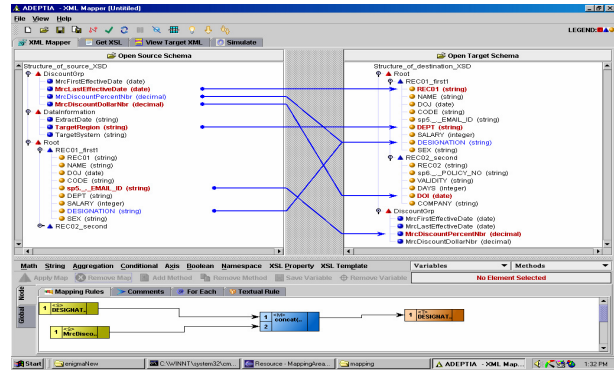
ADEPTIA - XML Mapper [Untitled]

File View Help

LEGEND:

XML Mapper | Get XSL | View Target XML | Simulate

Open Source Schema

Structure_of_source_XSD
DiscountGrp
MrcFirstEffectiveDate (date)
MrcLastEffectiveDate (date)
MrcDiscountPercentNbr (decimal)
MrcDiscountDollarNbr (decimal)
DataInformation
ExtractDate (string)
TargetRegion (string)
TargetSystem (string)
Root
REC01_first1
REC01 (string)
NAME (string)
DOJ (date)
CODE (string)
sp5___EMAIL_ID (string)
DEPT (string)
SALARY (integer)
DESIGNATION (string)
SEX (string)
REC02_second

Open Target Schema

Structure_of_destination_XSD
Root
REC01_first1
REC01 (string)
NAME (string)
DOJ (date)
CODE (string)
sp5___EMAIL_ID (string)
DEPT (string)
SALARY (integer)
DESIGNATION (string)
SEX (string)
REC02_second
REC02 (string)
sp6___POLICY_NO (string)
VALIDITY (string)
DAYS (integer)
DOI (date)
COMPANY (string)
DiscountGrp
MrcFirstEffectiveDate (date)
MrcLastEffectiveDate (date)
MrcDiscountPercentNbr (decimal)
MrcDiscountDollarNbr (decimal)

Math String Aggregation Conditional Axis Boolean Namespace XSL Property XSL Template

Variables | Methods

Apply Map | Remove Map | Add Method | Remove Method | Save Variable | Remove Variable

No Element Selected

Node

Global

Mapping Rules | Comments | For Each | Textual Rule

1 <?> DESIGNAT...
1 <?> MrcDisco...
1 <?> 2 concat(...
1 <?> DESIGNAT...

Start | enigmaNew | C:\WINNT\system32\cm... | Resource - MappingArea... | mapping | ADEPTIA - XML Map... | 1:32 PM